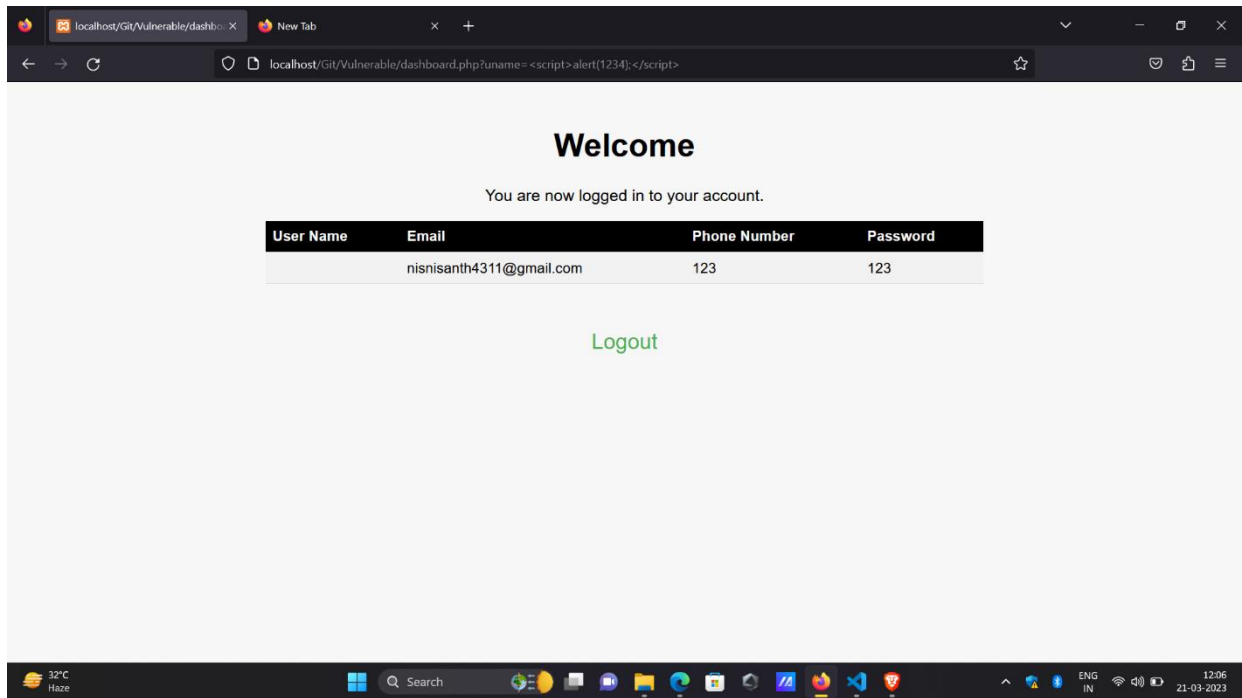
localhost/Git/Vulnerable/dashbo
New Tab

localhost/Git/Vulnerable/dashboard.php?uname=<script>alert(1234);</script>

Welcome

You are now logged in to your account.

| User Name | Email | Phone Number | Password |
|---|---|---|---|
| | nisnisanth4311@gmail.com | 123 | 123 |

Logout

32°C
Haze

Search

ENG
IN

12:06
21-03-2023